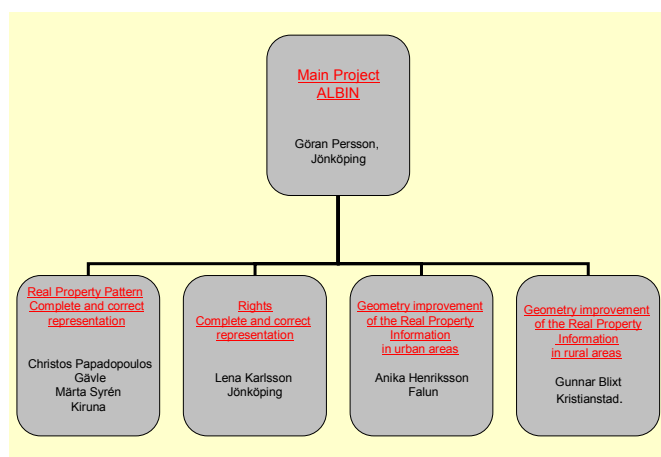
Main Project
ALBIN

Göran Persson,
Jönköping

Real Property Pattern
Complete and correct
representation

Christos Papadopoulos
Gävle
Märta Syrén
Kiruna

Rights
Complete and correct
representation

Lena Karlsson
Jönköping

Geometry improvement
of the Real Property
Information
in urban areas

Anika Henriksson
Falun

Geometry improvement
of the Real Property
Information
in rural areas

Gunnar Blixt
Kristianstad.